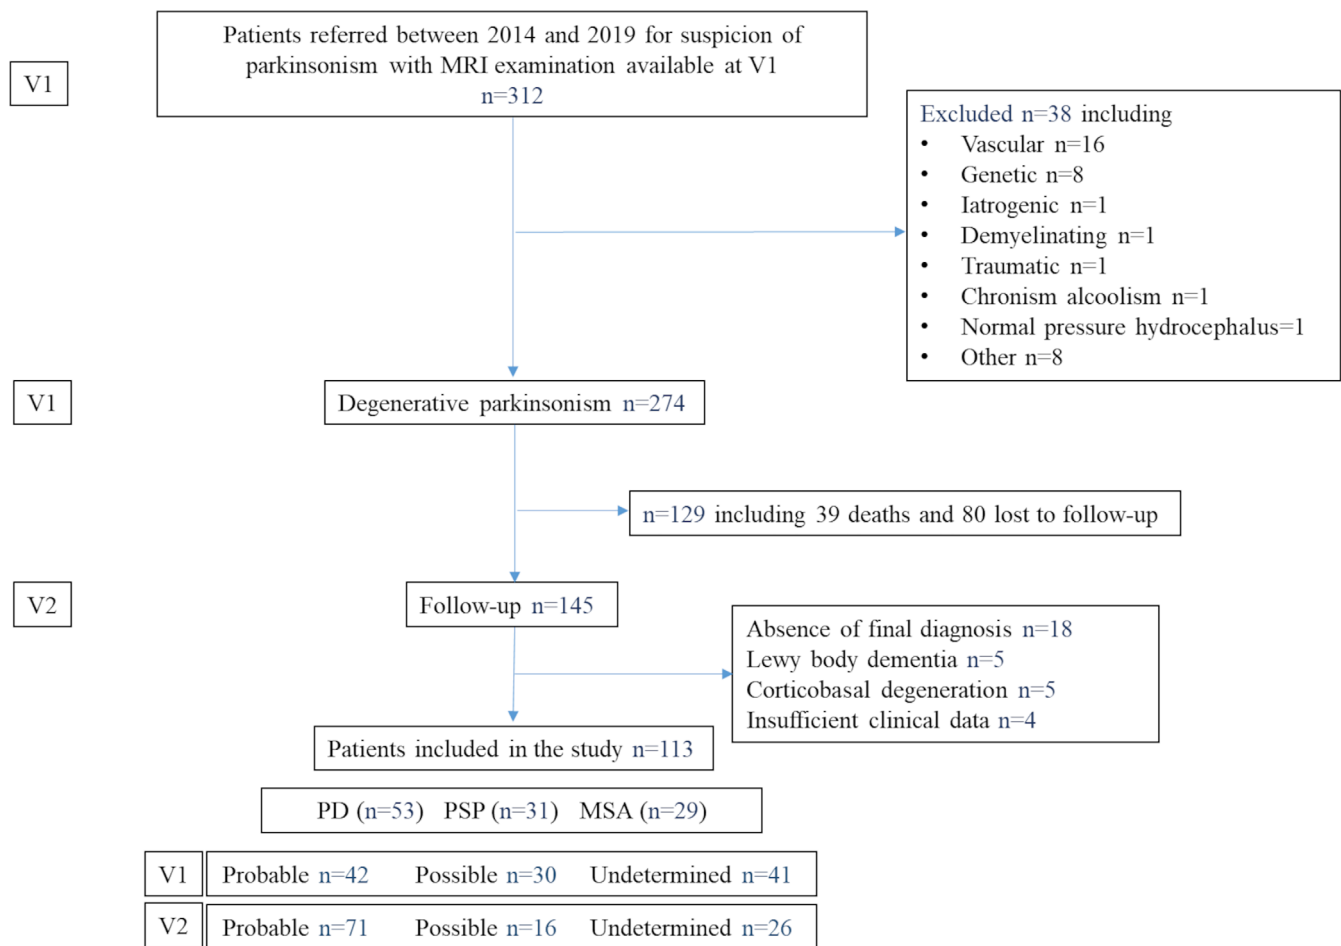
V1

Patients referred between 2014 and 2019 for suspicion of parkinsonism with MRI examination available at V1
n=312

Excluded n=38 including
• Vascular n=16
• Genetic n=8
• Iatrogenic n=1
• Demyelinating n=1
• Traumatic n=1
• Chronism alcoolism n=1
• Normal pressure hydrocephalus=1
• Other n=8

V1

Degenerative parkinsonism n=274

n=129 including 39 deaths and 80 lost to follow-up

V2

Follow-up n=145

Absence of final diagnosis n=18
Lewy body dementia n=5
Corticobasal degeneration n=5
Insufficient clinical data n=4

Patients included in the study n=113

PD (n=53) PSP (n=31) MSA (n=29)

| V1 | Probable n=42 | Possible n=30 | Undetermined n=41 |
|---|---|---|---|
| V2 | Probable n=71 | Possible n=16 | Undetermined n=26 |